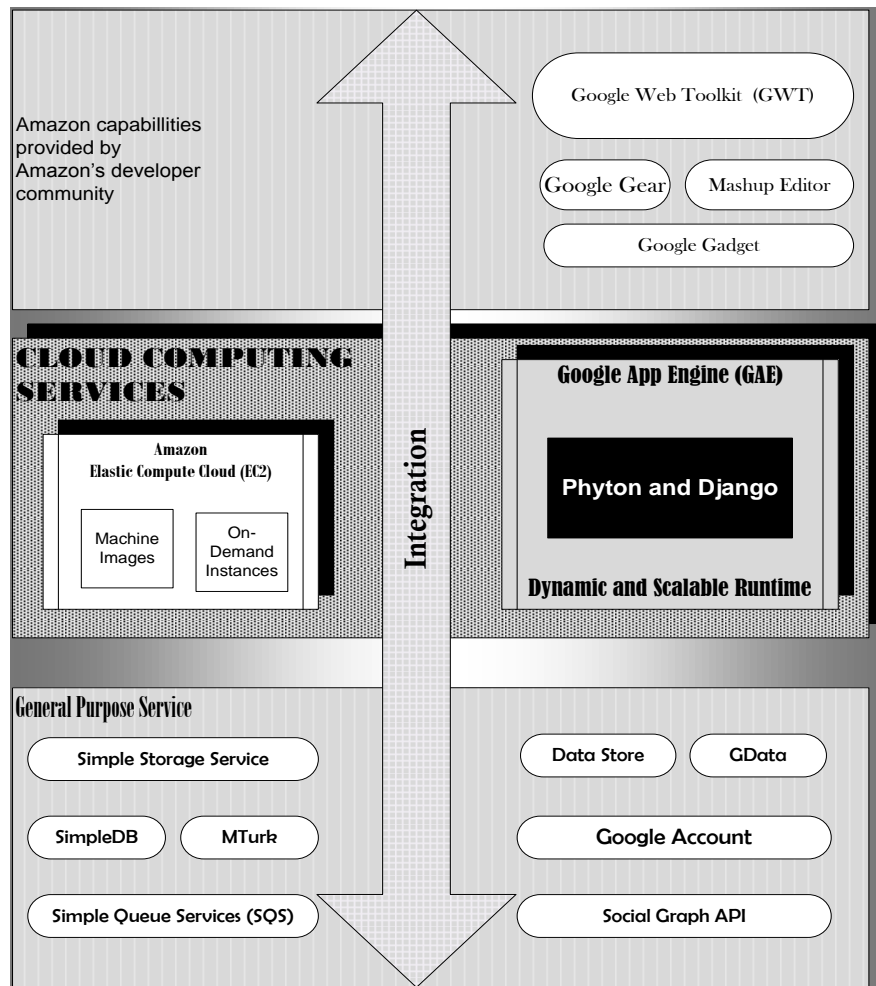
Amazon capabillities provided by Amazon's developer community

Google Web Toolkit (GWT)

Google Gear

Mashup Editor

Google Gadget

CLOUD COMPUTING SERVICES

Amazon
Elastic Compute Cloud (EC2)

Machine Images

On-Demand Instances

Integration

Google App Engine (GAE)

Phyton and Django

Dynamic and Scalable Runtime

General Purpose Service

Simple Storage Service

SimpleDB

MTurk

Simple Queue Services (SQS)

Data Store

GData

Google Account

Social Graph API